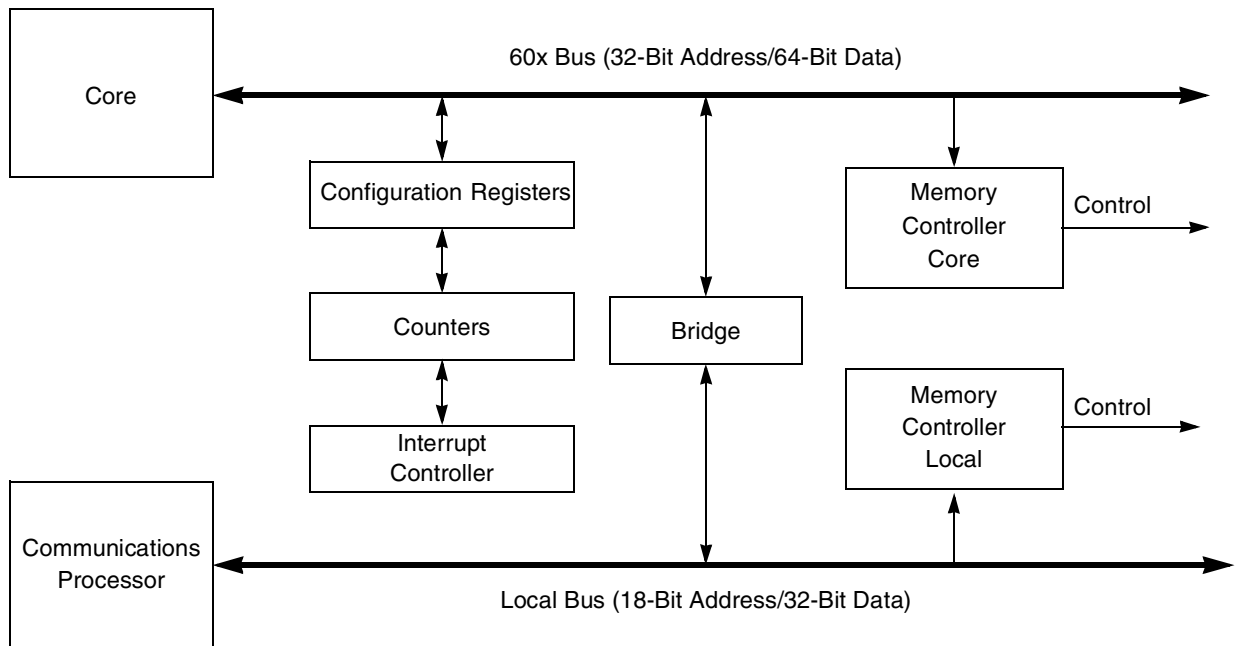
60x Bus (32-Bit Address/64-Bit Data)

Core

Configuration Registers

Memory Controller Core

Control

Counters

Bridge

Interrupt Controller

Memory Controller Local

Control

Communications Processor

Local Bus (18-Bit Address/32-Bit Data)